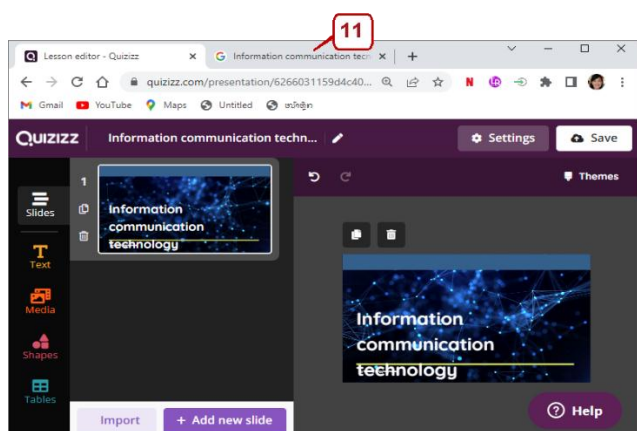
11

Lesson editor - Quizizz ×
Information communication tech ×
+

quizizz.com/presentation/6266031159d4c40...

Gmail YouTube Maps Untitled ចាប់ផ្តើម

QUIZIZZ Information communication techn...
Settings Save

Slides
Text
Media
Shapes
Tables

1
Information communication technology

Themes

Information communication technology

Import
+ Add new slide

Help